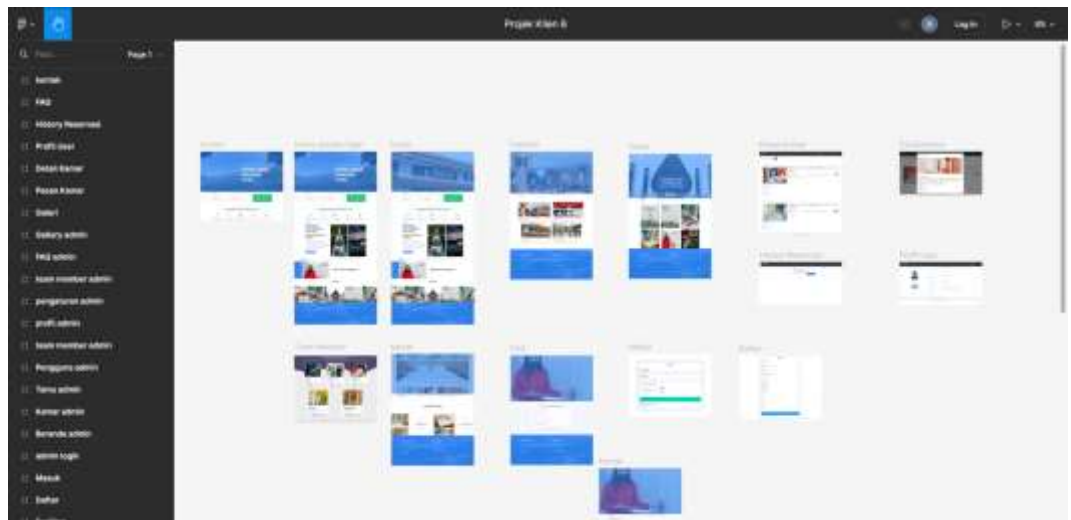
Projek Kilen 6

Log In

Q Find... Page 1

kontak
FAQ
History Reserved
Profil User
Detail Kamar
Pesan Kamar
Galeri
Gallery admin
FAQ admin
team member admin
pengaturan admin
profil admin
team member admin
Pengguna admin
Tamu admin
Kamar admin
Beranda admin
admin login
Masuk
Daftar